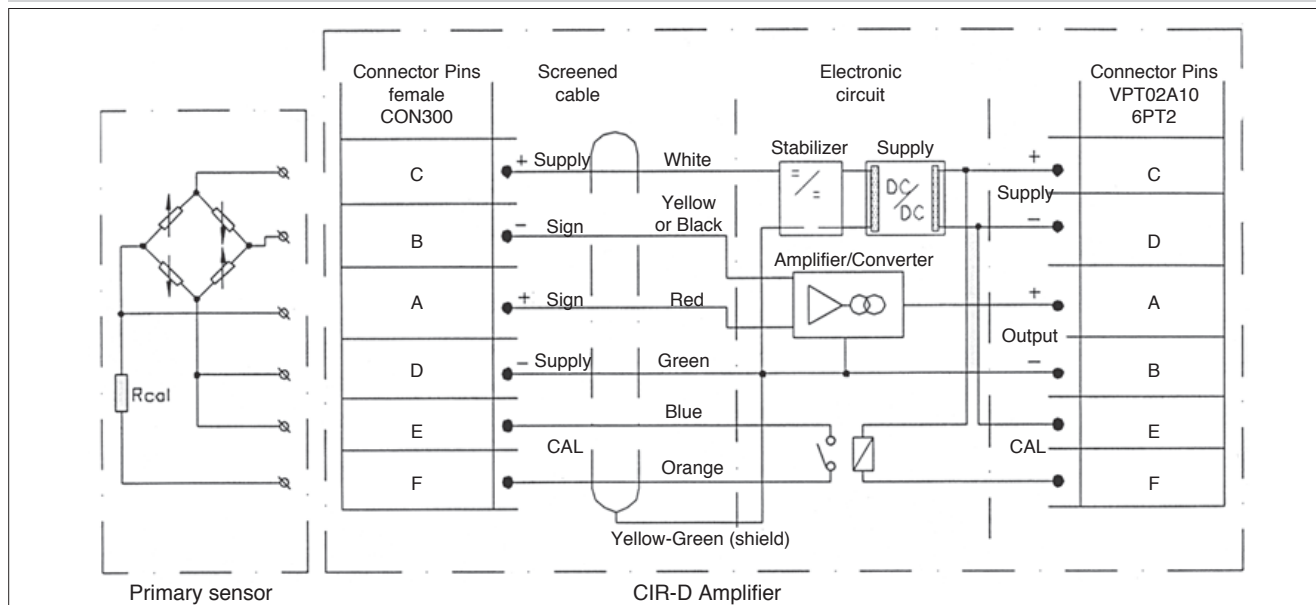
Connector Pins female CON300

Screened cable

Electronic circuit

Connector Pins VPT02A10 6PT2

Rcal

C
+ Supply
White
Stabilizer
Supply
DC/DC
+
Supply
C

B
− Sign
Yellow or Black
−
D

Amplifier/Converter

A
+ Sign
Red
+
A

Output

D
− Supply
Green
−
B

E
Blue
E

CAL
CAL

F
Orange
F

Yellow-Green (shield)

Primary sensor

CIR-D Amplifier